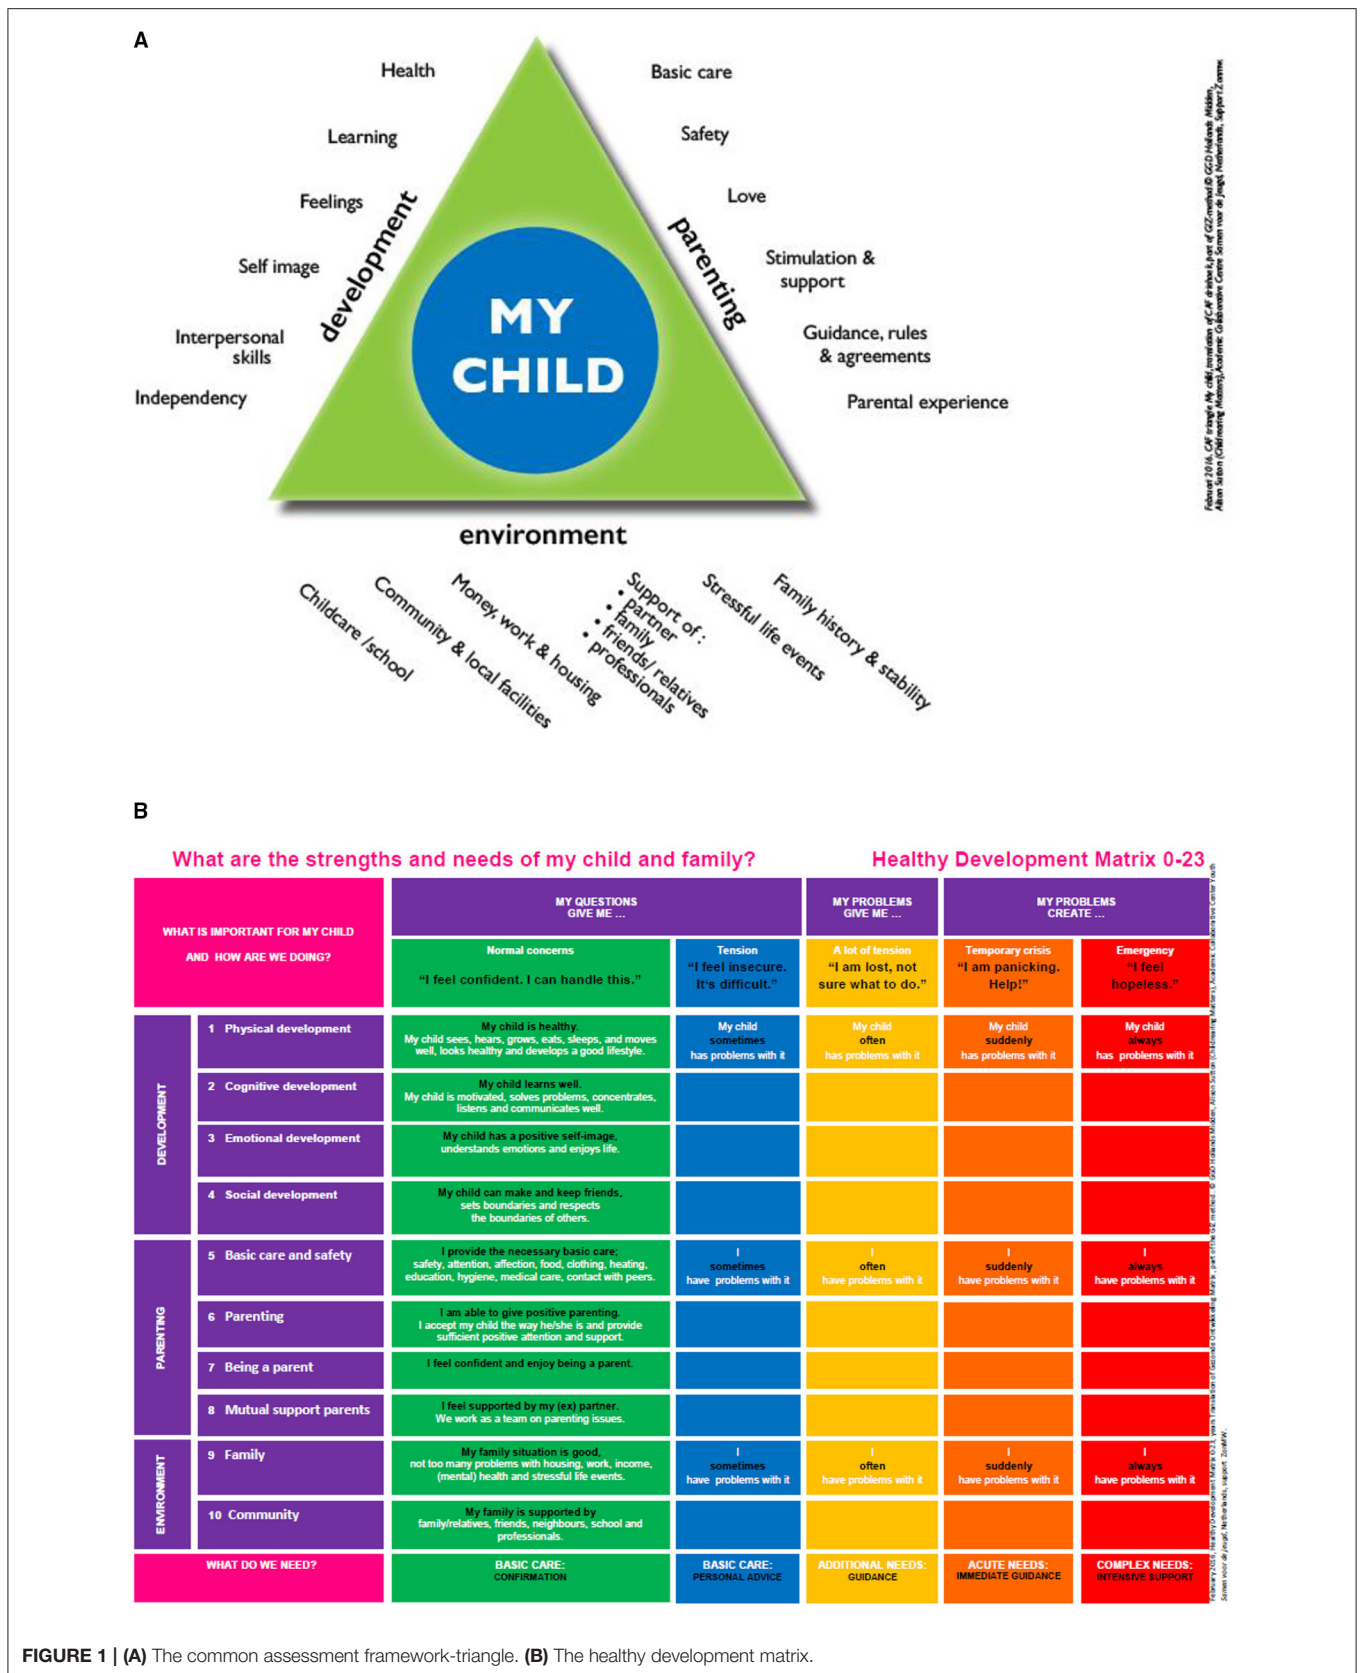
A

Health

Learning

Feelings

Self image

Interpersonal skills

Independency

development

MY CHILD

parenting

Basic care

Safety

Love

Stimulation & support

Guidance, rules & agreements

Parental experience

environment

Childcare /school

Community & local facilities

Money, work & housing

Support of :
• partner
• family
• friends/ relatives
• professionals

Stressful life events

Family history & stability

February 2016, CAF triangle My child, translation of CAF driehoek, part of GIZ-method © GGD Hollands Midden, Alison Sutton (Childrearing Matters), Academic Collaborative Centre Samen voor de Jeugd, Netherlands, Support ZonMw

B

What are the strengths and needs of my child and family?

Healthy Development Matrix 0-23

| WHAT IS IMPORTANT FOR MY CHILD AND HOW ARE WE DOING? | | MY QUESTIONS GIVE ME ... Normal concerns "I feel confident. I can handle this." | Tension "I feel insecure. It's difficult." | MY PROBLEMS GIVE ME ... A lot of tension "I am lost, not sure what to do." | MY PROBLEMS CREATE ... Temporary crisis "I am panicking. Help!" | Emergency "I feel hopeless." |
|---|---|---|---|---|---|---|
| DEVELOPMENT | 1 Physical development | My child is healthy. My child sees, hears, grows, eats, sleeps, and moves well, looks healthy and develops a good lifestyle. | My child sometimes has problems with it | My child often has problems with it | My child suddenly has problems with it | My child always has problems with it |
| | 2 Cognitive development | My child learns well. My child is motivated, solves problems, concentrates, listens and communicates well. | | | | |
| | 3 Emotional development | My child has a positive self-image, understands emotions and enjoys life. | | | | |
| | 4 Social development | My child can make and keep friends, sets boundaries and respects the boundaries of others. | | | | |
| PARENTING | 5 Basic care and safety | I provide the necessary basic care; safety, attention, affection, food, clothing, heating, education, hygiene, medical care, contact with peers. | I sometimes have problems with it | I often have problems with it | I suddenly have problems with it | I always have problems with it |
| | 6 Parenting | I am able to give positive parenting. I accept my child the way he/she is and provide sufficient positive attention and support. | | | | |
| | 7 Being a parent | I feel confident and enjoy being a parent. | | | | |
| | 8 Mutual support parents | I feel supported by my (ex) partner. We work as a team on parenting issues. | | | | |
| ENVIRONMENT | 9 Family | My family situation is good, not too many problems with housing, work, income, (mental) health and stressful life events. | I sometimes have problems with it | I often have problems with it | I suddenly have problems with it | I always have problems with it |
| | 10 Community | My family is supported by family/relatives, friends, neighbours, school and professionals. | | | | |
| WHAT DO WE NEED? | | BASIC CARE: CONFIRMATION | BASIC CARE: PERSONAL ADVICE | ADDITIONAL NEEDS: GUIDANCE | ACUTE NEEDS: IMMEDIATE GUIDANCE | COMPLEX NEEDS: INTENSIVE SUPPORT |

February 2016, Healthy Development Matrix 0-23 years, translation of Gezonde Ontwikkeling Matrix, part of the GIZ method © GGD Hollands Midden, Alison Sutton (Childrearing Matters), Academic Collaborative Center Youth Samen voor de Jeugd, Netherlands, support ZonMW

FIGURE 1 | (A) The common assessment framework-triangle. (B) The healthy development matrix.